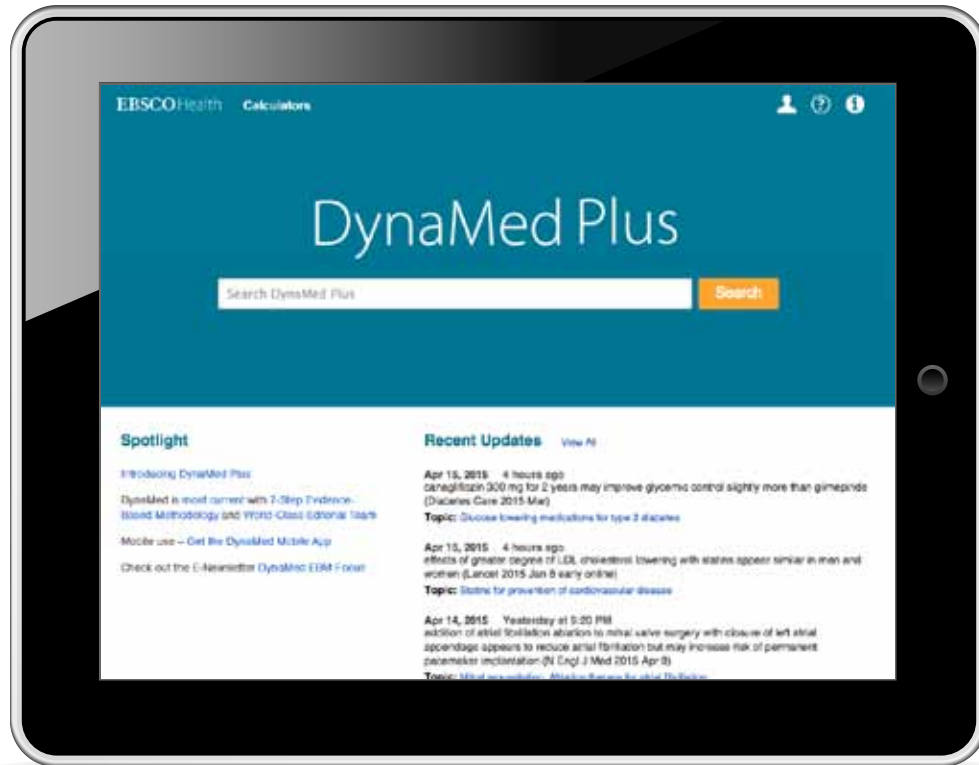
EBSCOHealth Calculators

DynaMed Plus

Search DynaMed Plus

Search

Spotlight

Introducing DynaMed Plus

DynaMed is most current with 7-Step Evidence-Based Methodology and World-Class Editorial Team

Mobile use – Get the DynaMed Mobile App

Check out the E-Newsletter DynaMed EBM Focus

Recent Updates View All

Apr 15, 2015 4 hours ago
canagliflozin 300 mg for 2 years may improve glycemic control slightly more than glimepiride (Diabetes Care 2015 Mar)
Topic: Glucose-lowering medications for type 2 diabetes

Apr 15, 2015 4 hours ago
effects of greater degree of LDL cholesterol lowering with statins appear similar in men and women (Lancet 2015 Jan 8 early online)
Topic: Statins for prevention of cardiovascular disease

Apr 14, 2015 Yesterday at 5:20 PM
addition of atrial fibrillation ablation to mitral valve surgery with closure of left atrial appendage appears to reduce atrial fibrillation but may increase risk of permanent pacemaker implantation (N Engl J Med 2015 Apr 9)
Topic: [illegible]